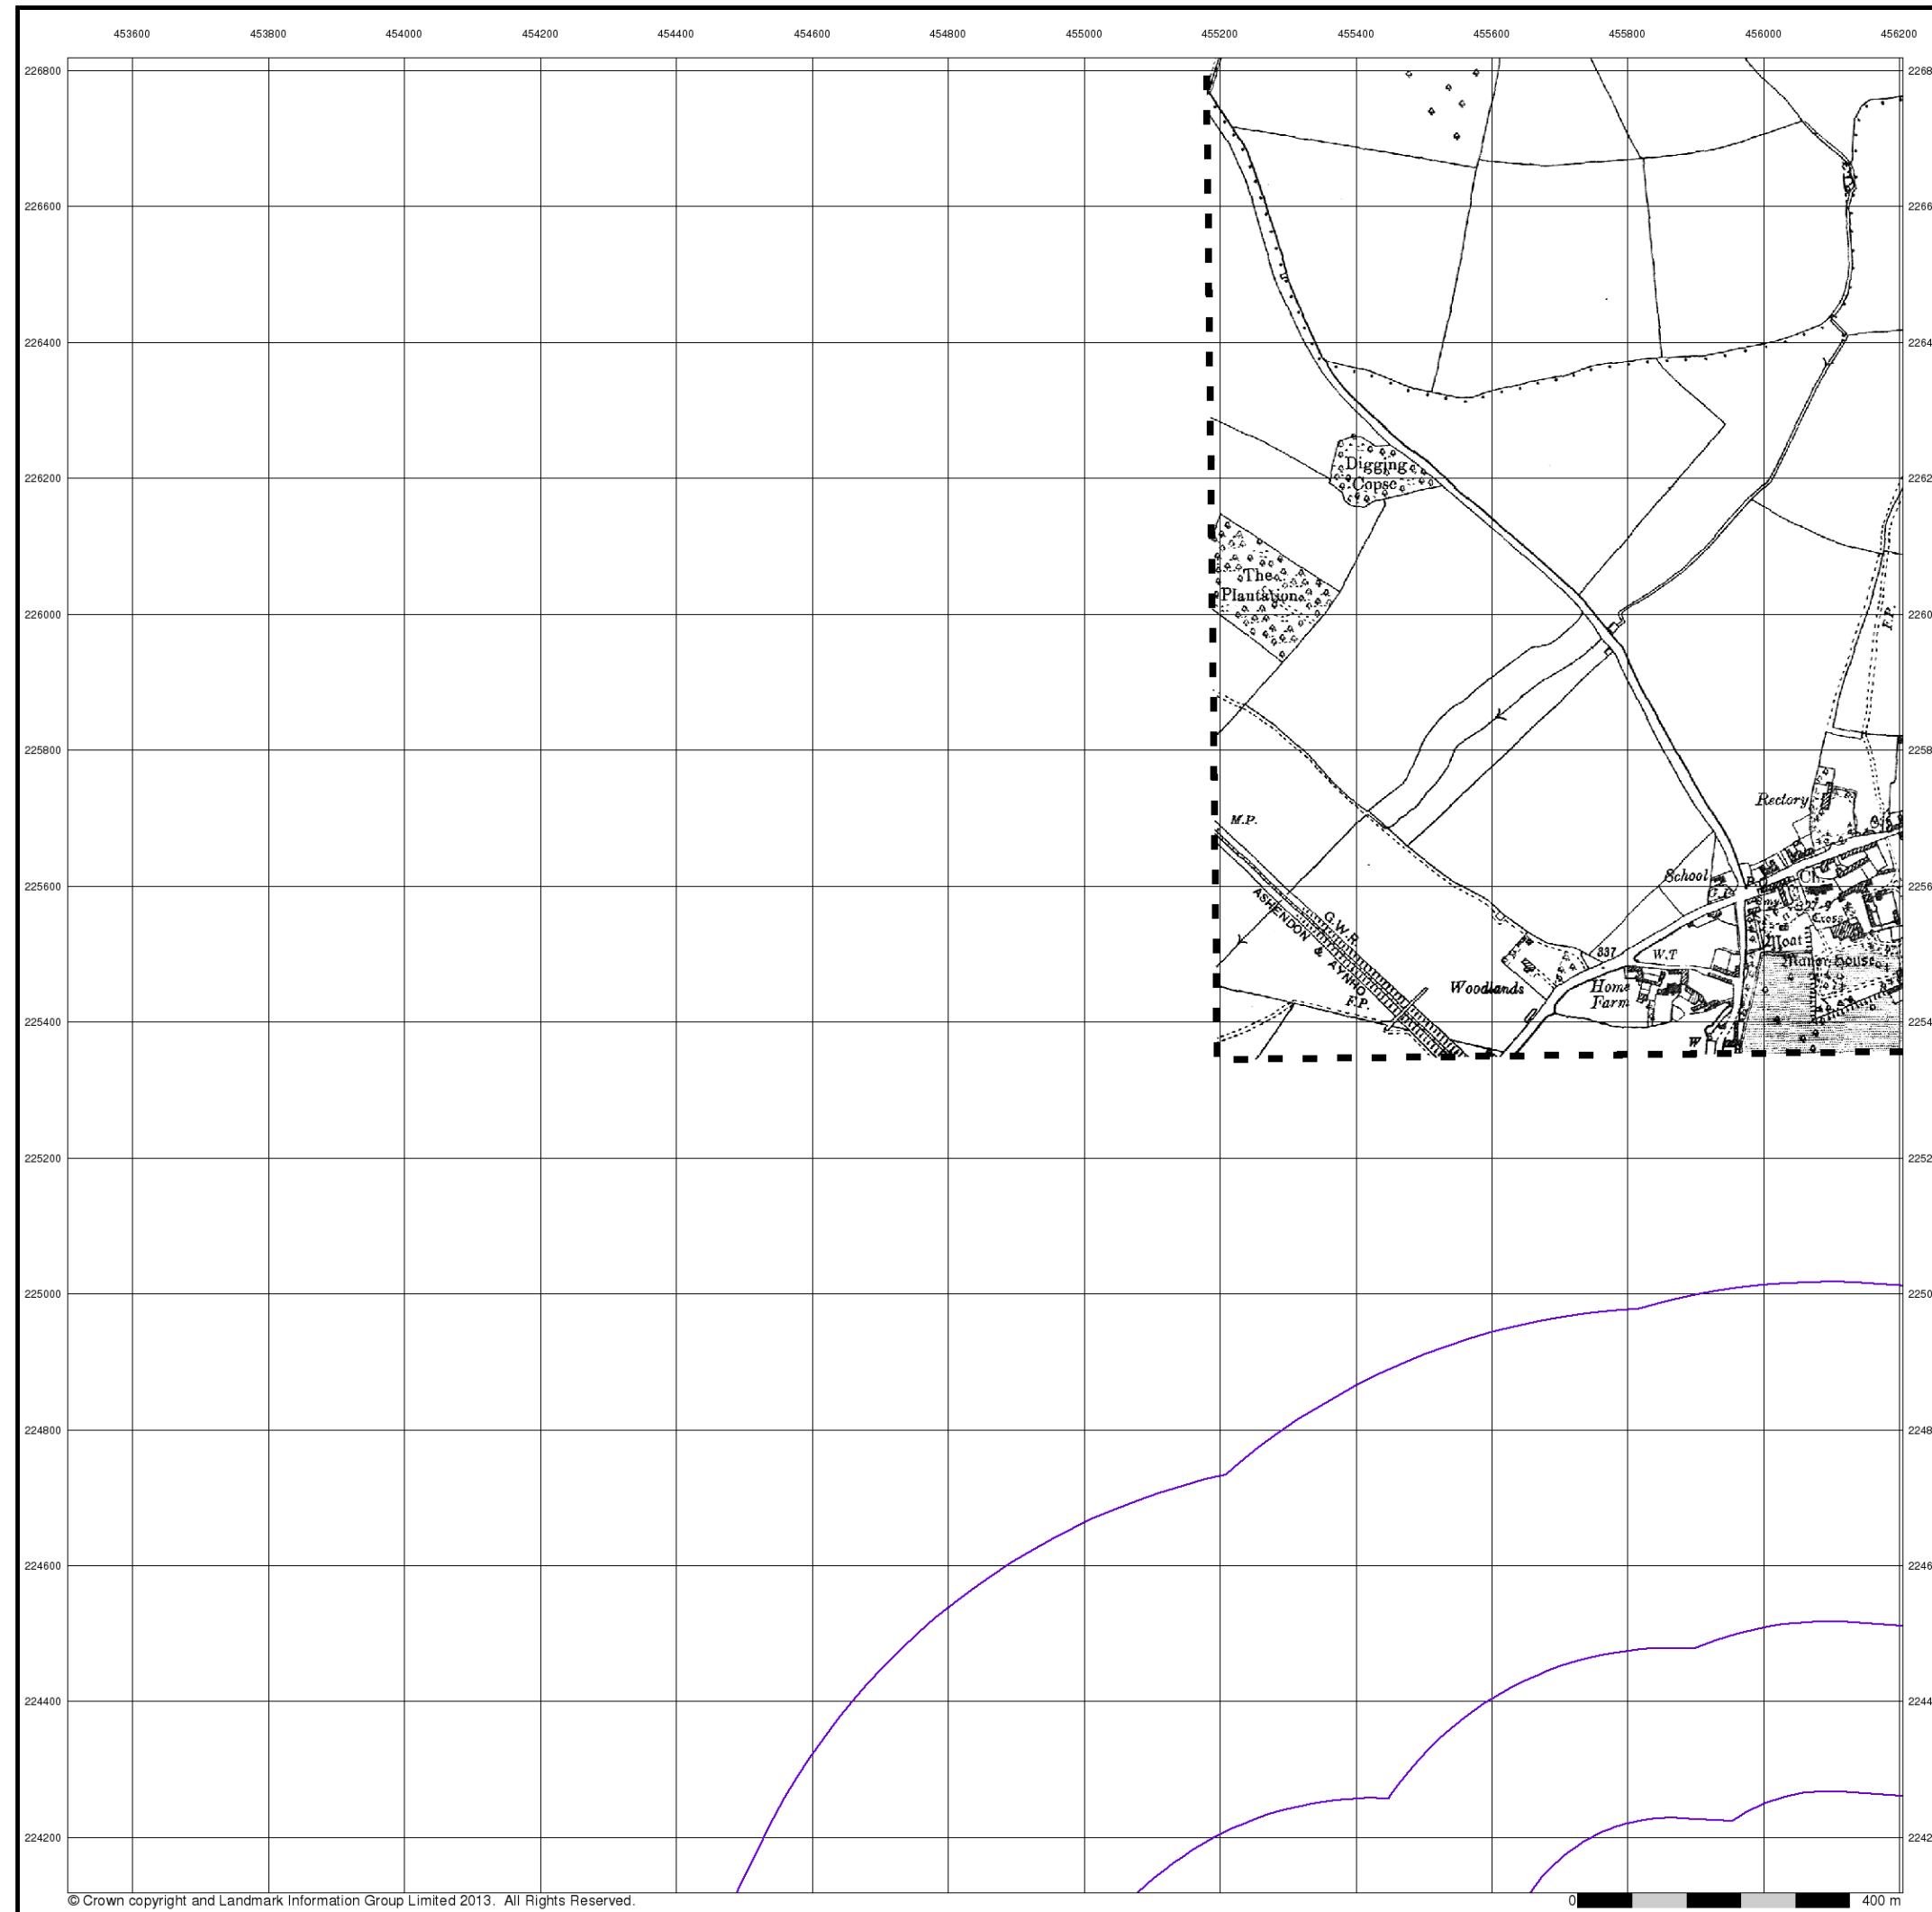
453600 453800 454000 454200 454400 454600 454800 455000 455200 455400 455600 455800 456000 456200

226800 226600 226400 226200 226000 225800 225600 225400 225200 225000 224800 224600 224400 224200

2268 2266 2264 2262 2260 2258 2256 2254 2252 2250 2248 2246 2244 2242

Digging Copse

The Plantation

F.P.

Rectory

M.P.

School

Ch

G.W.R.

ASHENDON & AYNHO

F.P.

Woodlands

337

W.T.

Home Farm

Moat

Manor House

Cross

W

© Crown copyright and Landmark Information Group Limited 2013. All Rights Reserved.

0 400 m